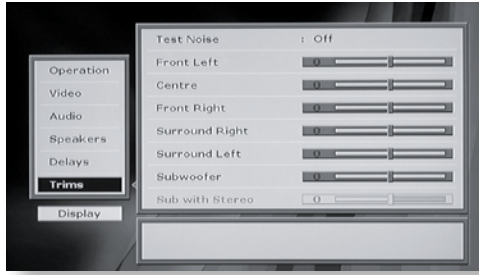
Operation
Video
Audio
Speakers
Delays
Trims
Display

| | |
|---|---|
| Test Noise | : Off |
| Front Left | 0 |
| Centre | 0 |
| Front Right | 0 |
| Surround Right | 0 |
| Surround Left | 0 |
| Subwoofer | 0 |
| Sub with Stereo | 0 |